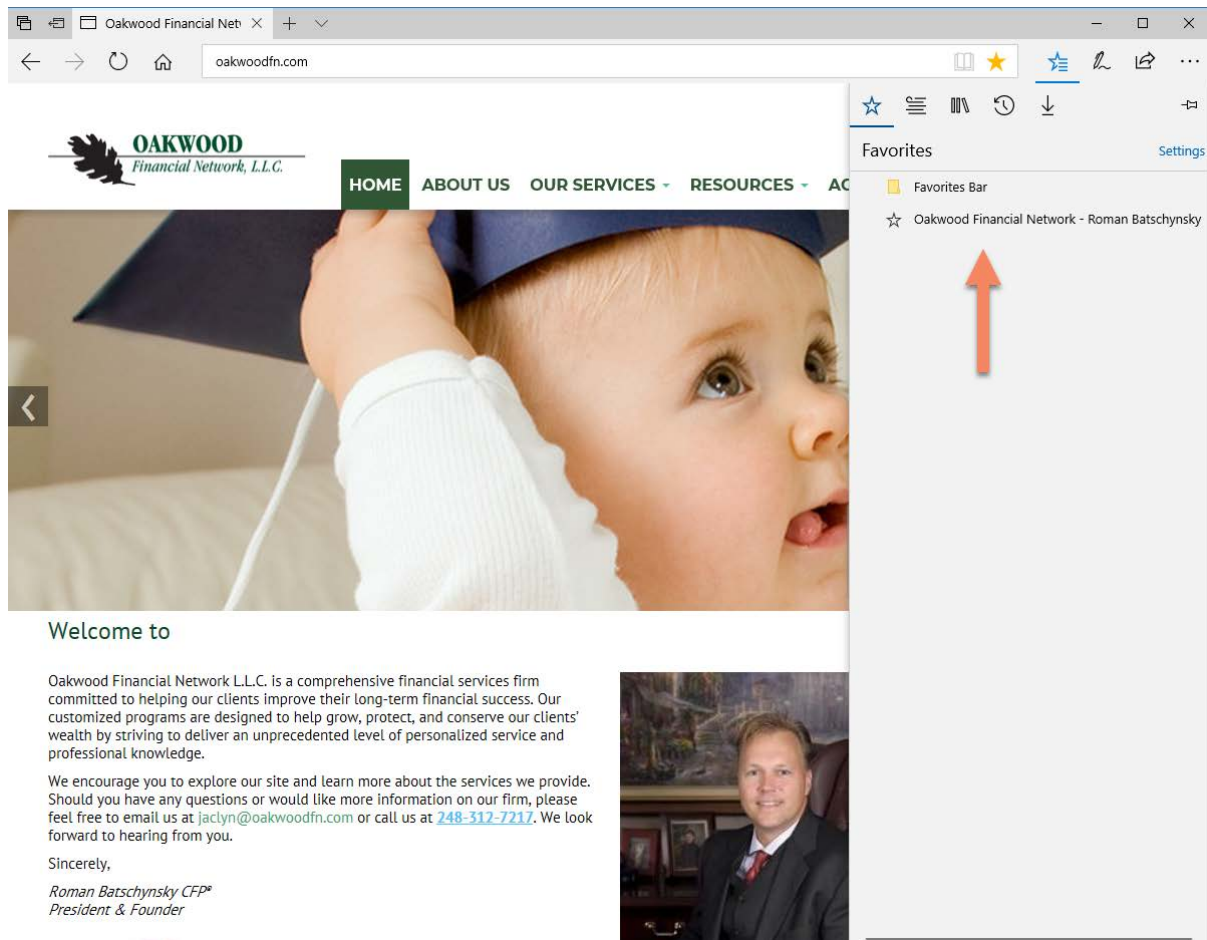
Oakwood Financial Netv ×

oakwoodfn.com

Favorites
Settings

Favorites Bar

Oakwood Financial Network - Roman Batschynsky

OAKWOOD
Financial Network, L.L.C.

HOME ABOUT US OUR SERVICES RESOURCES AC

Welcome to

Oakwood Financial Network L.L.C. is a comprehensive financial services firm committed to helping our clients improve their long-term financial success. Our customized programs are designed to help grow, protect, and conserve our clients' wealth by striving to deliver an unprecedented level of personalized service and professional knowledge.

We encourage you to explore our site and learn more about the services we provide. Should you have any questions or would like more information on our firm, please feel free to email us at jaclyn@oakwoodfn.com or call us at 248-312-7217. We look forward to hearing from you.

Sincerely,

Roman Batschynsky CFP®
President & Founder